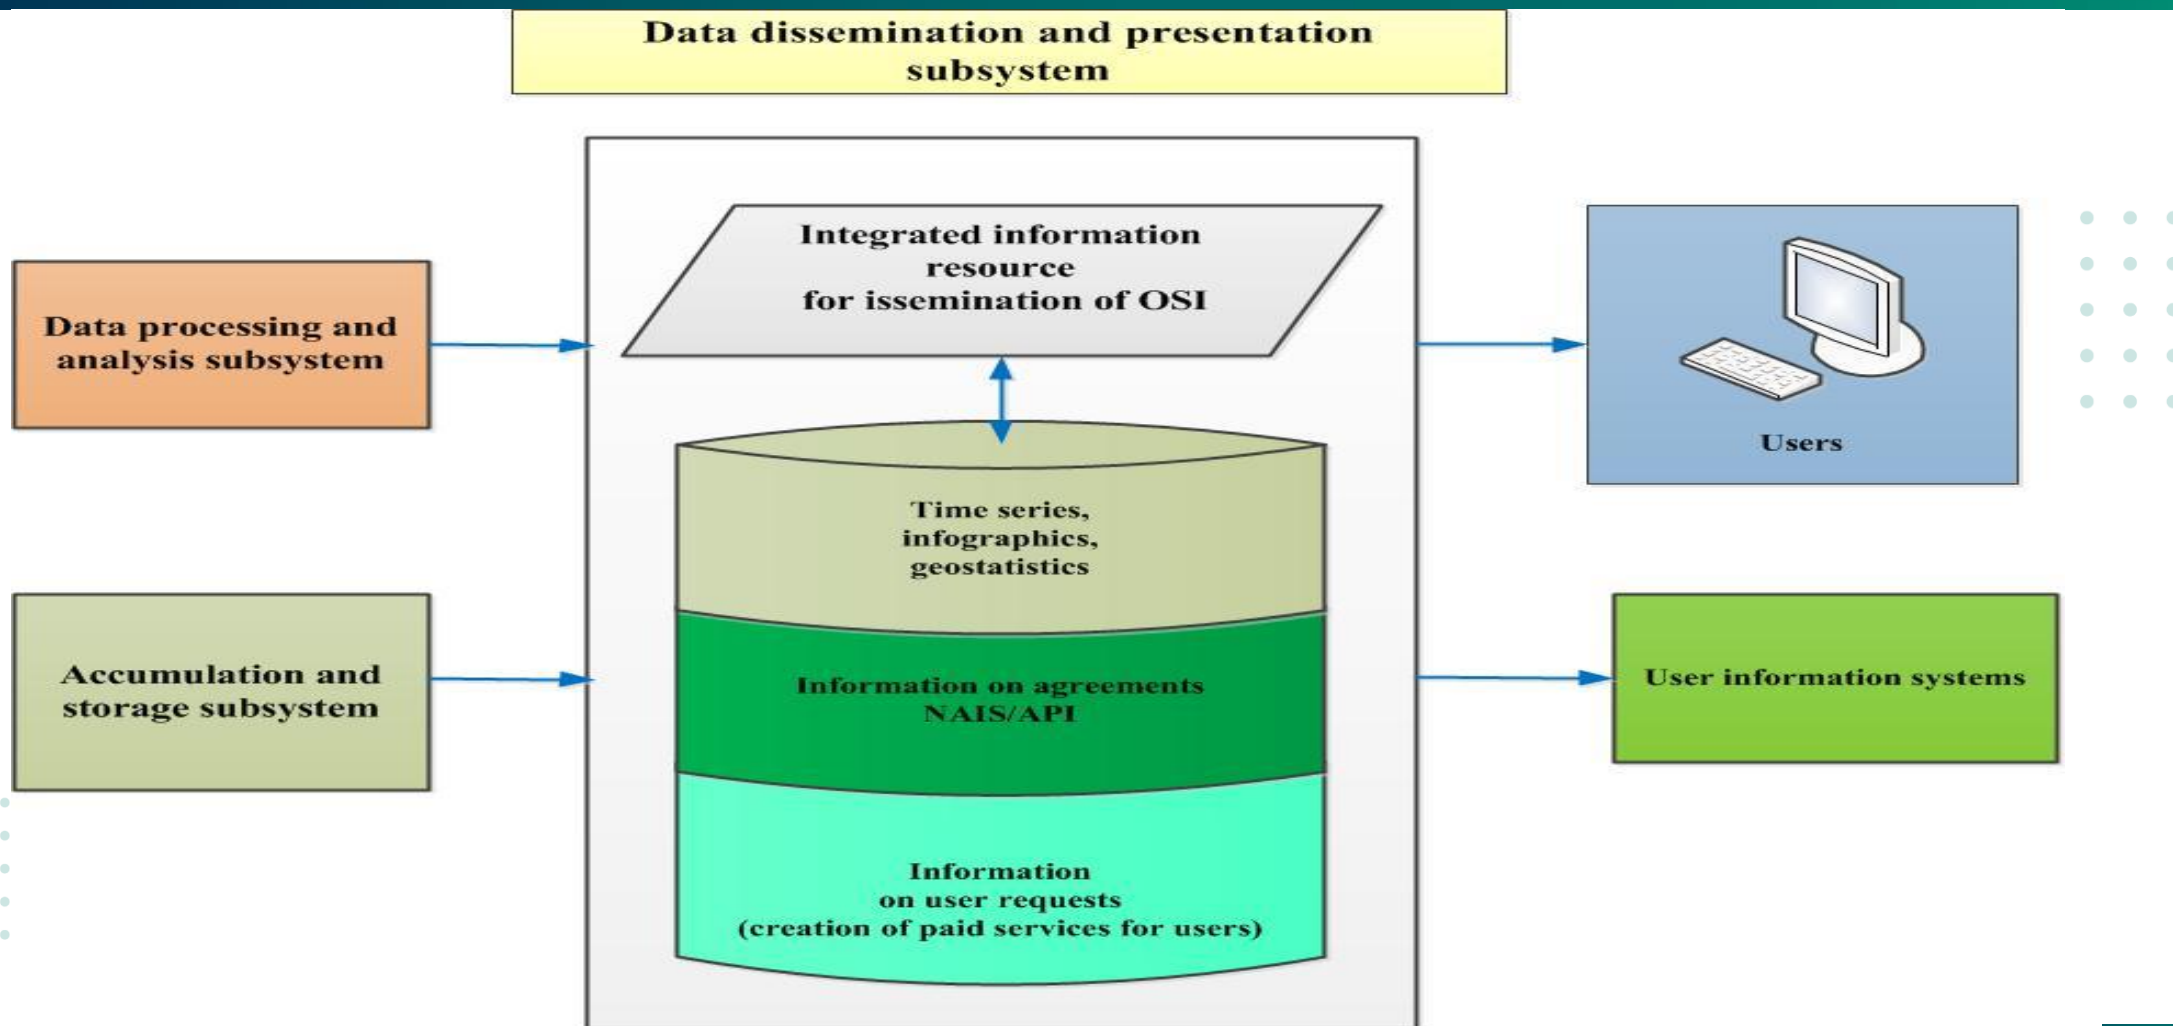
Data dissemination and presentation subsystem

Data processing and analysis subsystem

Accumulation and storage subsystem

Integrated information resource for issemination of OSI

Time series, infographics, geostatistics

Information on agreements NAIS/API

Information on user requests (creation of paid services for users)

Users

User information systems